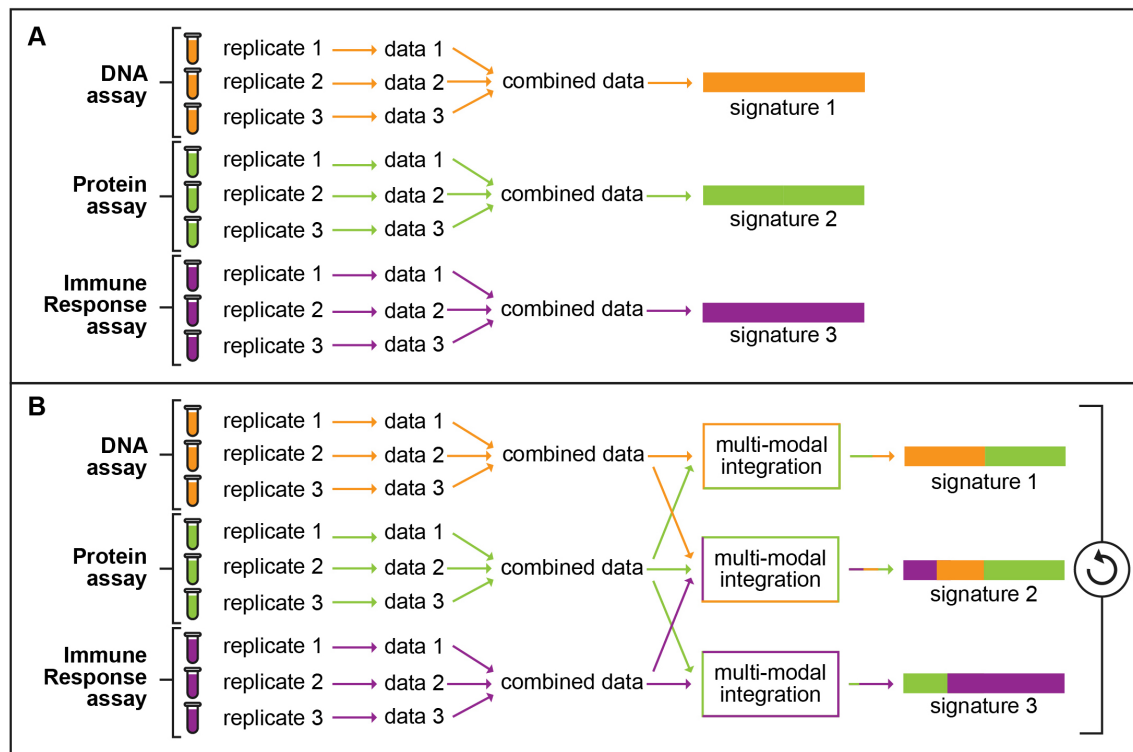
A

DNA assay

replicate 1 → data 1
replicate 2 → data 2
replicate 3 → data 3
combined data → signature 1

Protein assay

replicate 1 → data 1
replicate 2 → data 2
replicate 3 → data 3
combined data → signature 2

Immune Response assay

replicate 1 → data 1
replicate 2 → data 2
replicate 3 → data 3
combined data → signature 3

B

DNA assay

replicate 1 → data 1
replicate 2 → data 2
replicate 3 → data 3
combined data
multi-modal integration
signature 1

Protein assay

replicate 1 → data 1
replicate 2 → data 2
replicate 3 → data 3
combined data
multi-modal integration
signature 2

Immune Response assay

replicate 1 → data 1
replicate 2 → data 2
replicate 3 → data 3
combined data
multi-modal integration
signature 3